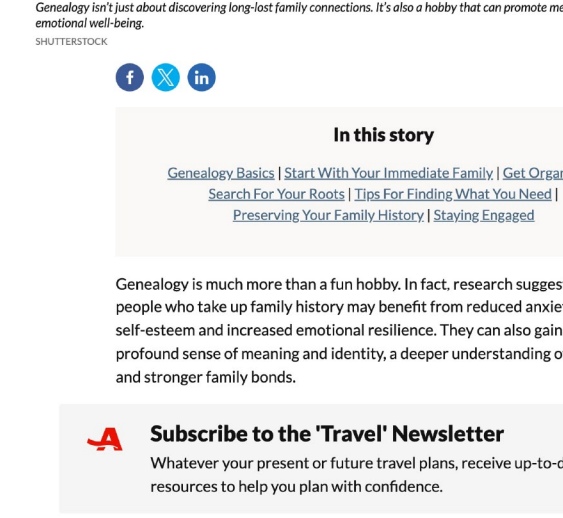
Genealogy isn't just about discovering long-lost family connections. It's also a hobby that can promote me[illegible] emotional well-being.
SHUTTERSTOCK

f X in

In this story

Genealogy Basics | Start With Your Immediate Family | Get Orga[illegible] Search For Your Roots | Tips For Finding What You Need | Preserving Your Family History | Staying Engaged

Genealogy is much more than a fun hobby. In fact, research sugges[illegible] people who take up family history may benefit from reduced anxie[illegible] self-esteem and increased emotional resilience. They can also gain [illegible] profound sense of meaning and identity, a deeper understanding o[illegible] and stronger family bonds.

A

Subscribe to the 'Travel' Newsletter
Whatever your present or future travel plans, receive up-to-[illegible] resources to help you plan with confidence.